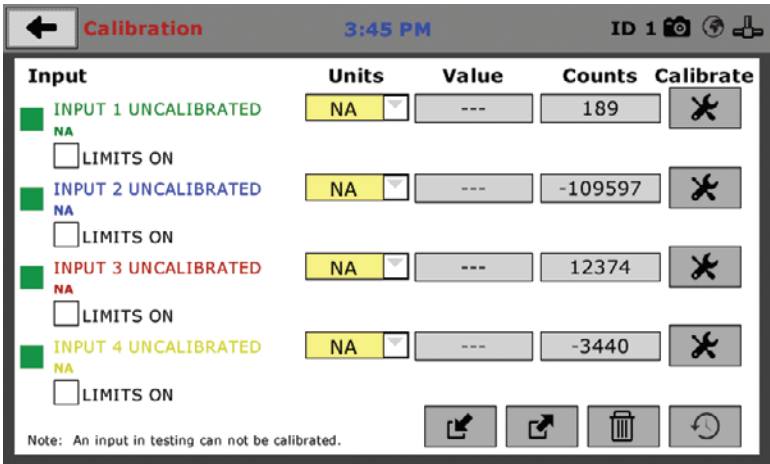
Calibration 3:45 PM ID 1

| Input | Units | Value | Counts | Calibrate |
|---|---|---|---|---|
| INPUT 1 UNCALIBRATED NA LIMITS ON | NA | --- | 189 | |
| INPUT 2 UNCALIBRATED NA LIMITS ON | NA | --- | -109597 | |
| INPUT 3 UNCALIBRATED NA LIMITS ON | NA | --- | 12374 | |
| INPUT 4 UNCALIBRATED NA LIMITS ON | NA | --- | -3440 | |

Note: An input in testing can not be calibrated.